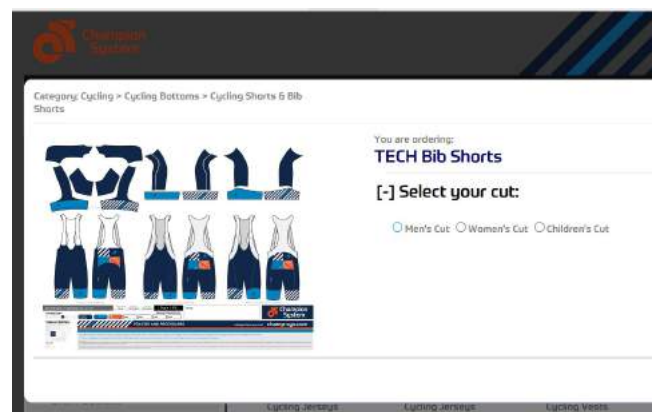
Champion Systems

Category: Cycling > Cycling Bottoms > Cycling Shorts & Bib Shorts

You are ordering:
TECH Bib Shorts

[-] Select your cut:

Men's Cut Women's Cut Children's Cut

Champion System

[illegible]

Cycling Jerseys Cycling Jerseys Cycling Vests